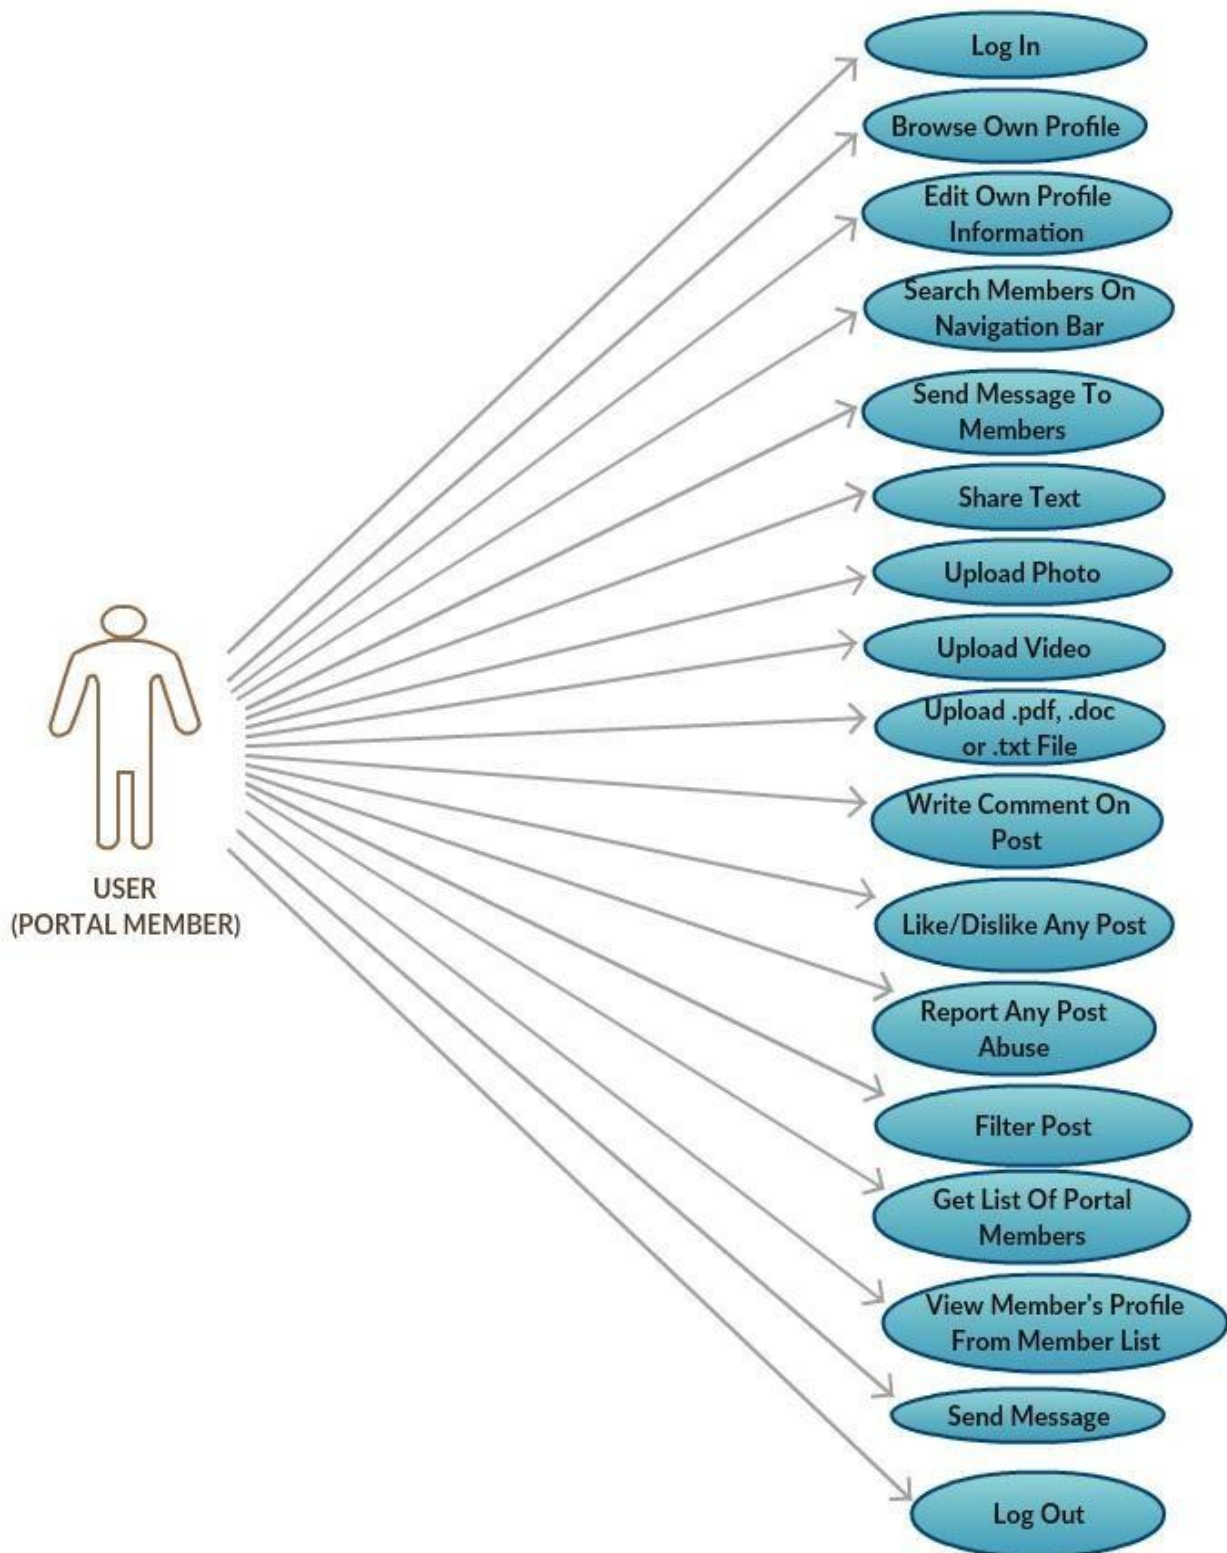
USER
(PORTAL MEMBER)

Log In

Browse Own Profile

Edit Own Profile Information

Search Members On Navigation Bar

Send Message To Members

Share Text

Upload Photo

Upload Video

Upload .pdf, .doc or .txt File

Write Comment On Post

Like/Dislike Any Post

Report Any Post Abuse

Filter Post

Get List Of Portal Members

View Member's Profile From Member List

Send Message

Log Out